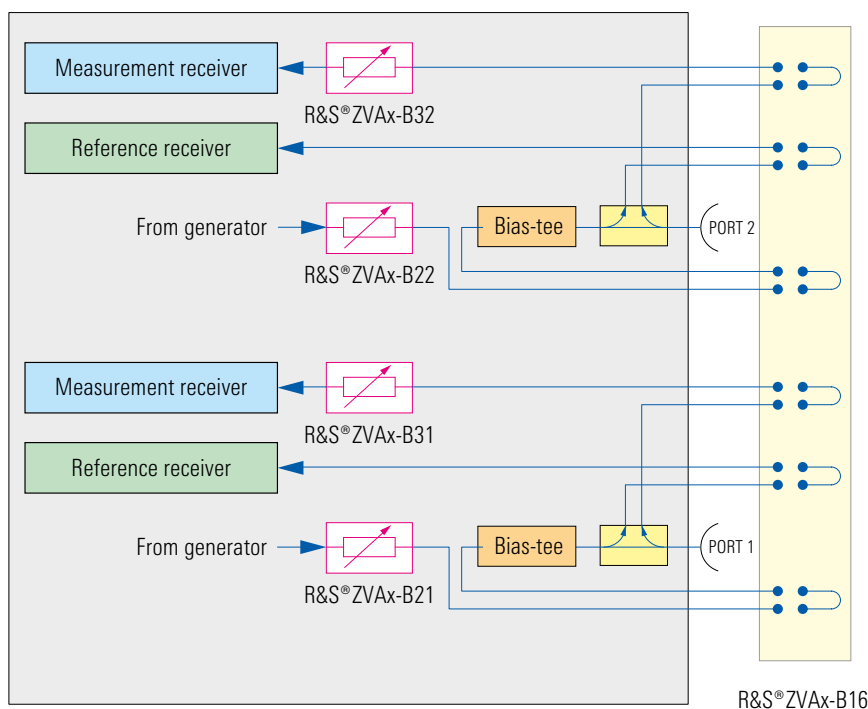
Measurement receiver

R&S®ZVAx-B32

Reference receiver

From generator

Bias-tee

PORT 2

R&S®ZVAx-B22

Measurement receiver

R&S®ZVAx-B31

Reference receiver

From generator

Bias-tee

PORT 1

R&S®ZVAx-B21

R&S®ZVAx-B16